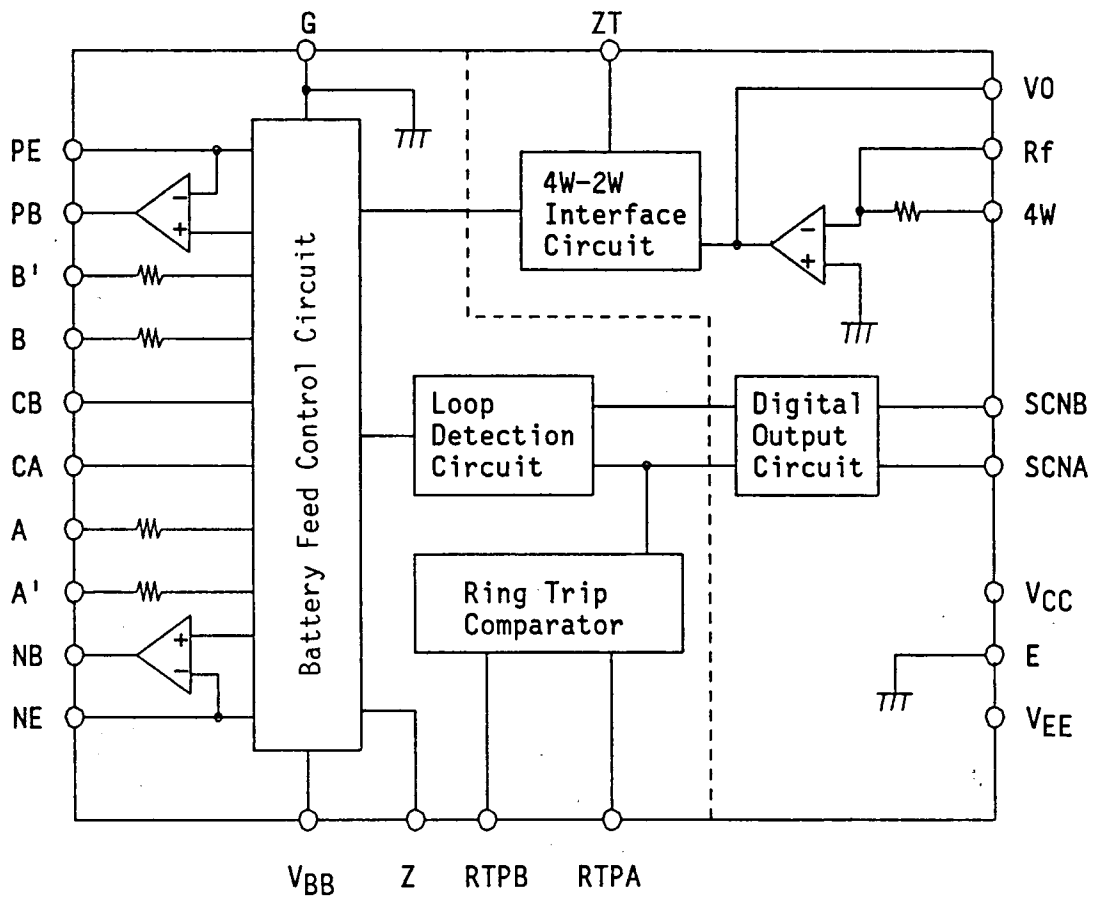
G

ZT

VO

Rf

4W

PE

PB

B'

B

CB

CA

A

A'

NB

NE

Battery Feed Control Circuit

4W-2W Interface Circuit

Loop Detection Circuit

Digital Output Circuit

SCNB

SCNA

Ring Trip Comparator

$V_{CC}$

E

$V_{EE}$

$V_{BB}$

Z

RTPB

RTPA